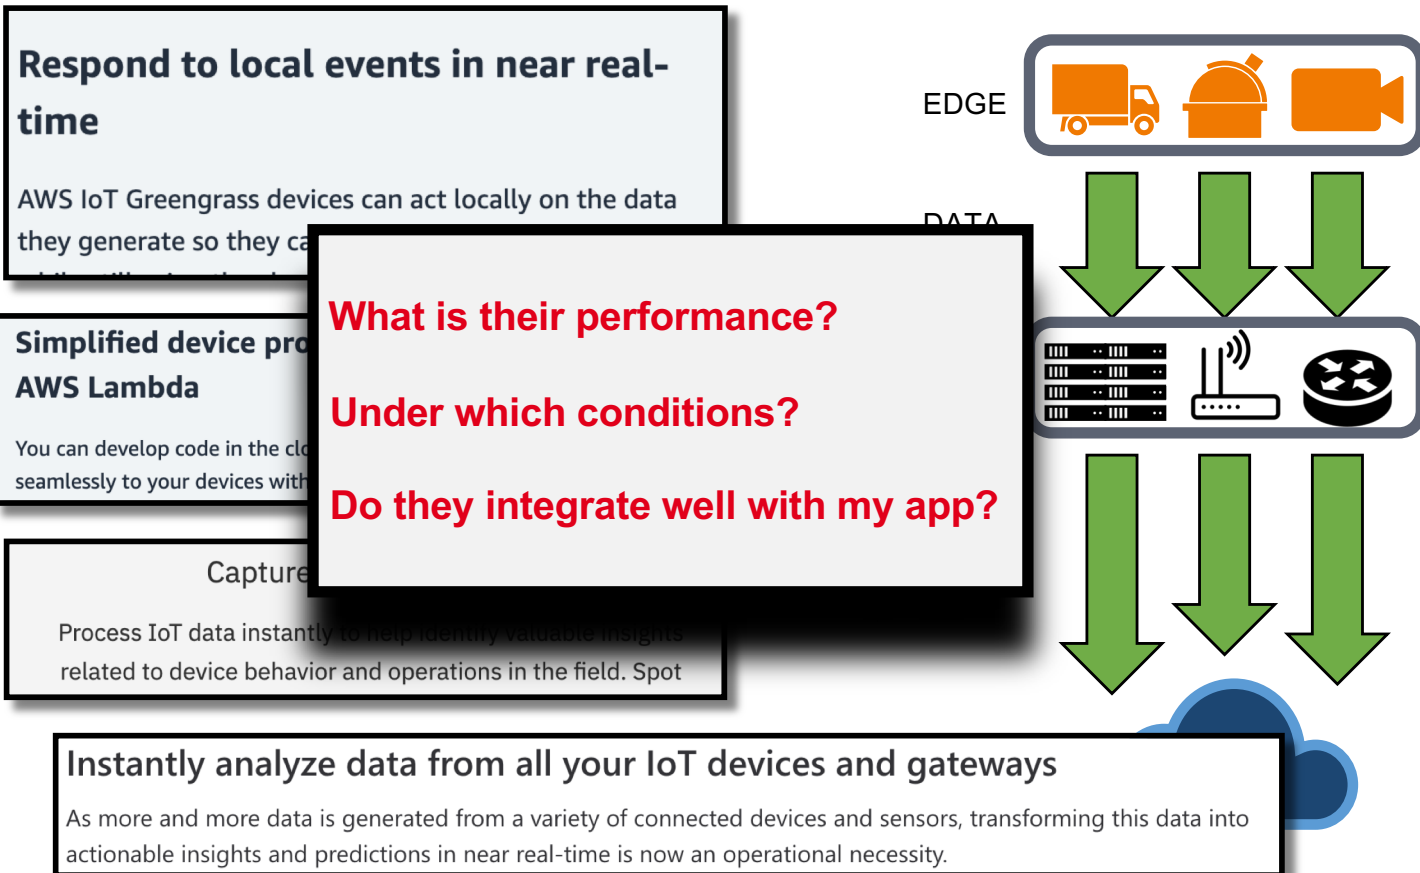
Respond to local events in near real-time

AWS IoT Greengrass devices can act locally on the data they generate so they ca

Simplified device pro
AWS Lambda

You can develop code in the cl
seamlessly to your devices with

Capture

Process IoT data instantly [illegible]
related to device behavior and operations in the field. Spot

What is their performance?

Under which conditions?

Do they integrate well with my app?

EDGE

DATA

Instantly analyze data from all your IoT devices and gateways

As more and more data is generated from a variety of connected devices and sensors, transforming this data into actionable insights and predictions in near real-time is now an operational necessity.